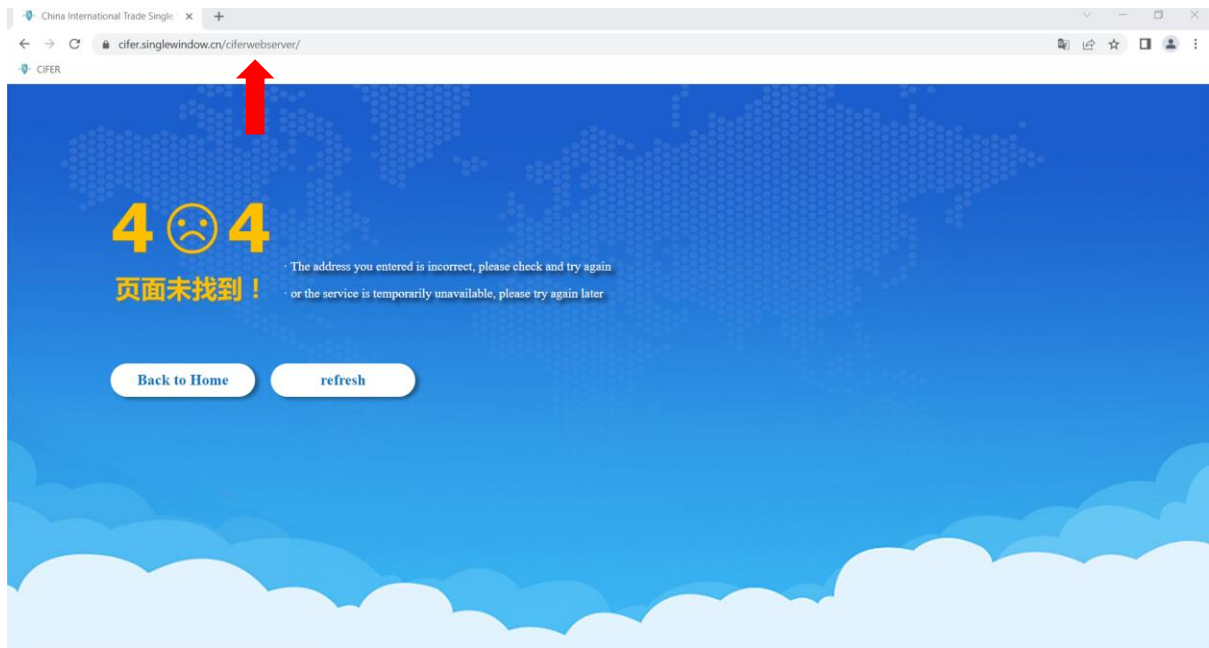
China International Trade Single

cifer.singlewindow.cn/ciferwebserver/

CIFER

4☹4

页面未找到！

· The address you entered is incorrect, please check and try again

· or the service is temporarily unavailable, please try again later

Back to Home

refresh